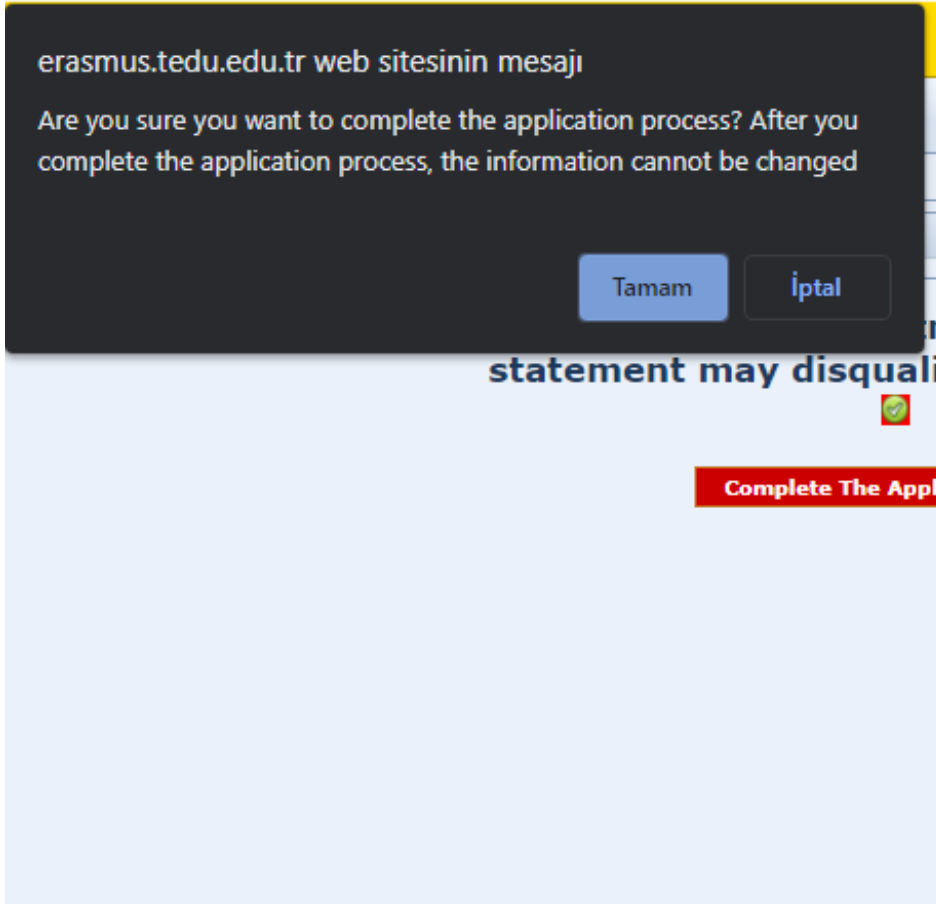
erasmus.tedu.edu.tr web sitesinin mesajı

Are you sure you want to complete the application process? After you complete the application process, the information cannot be changed

Tamam

İptal

statement may disquali

Complete The Appl